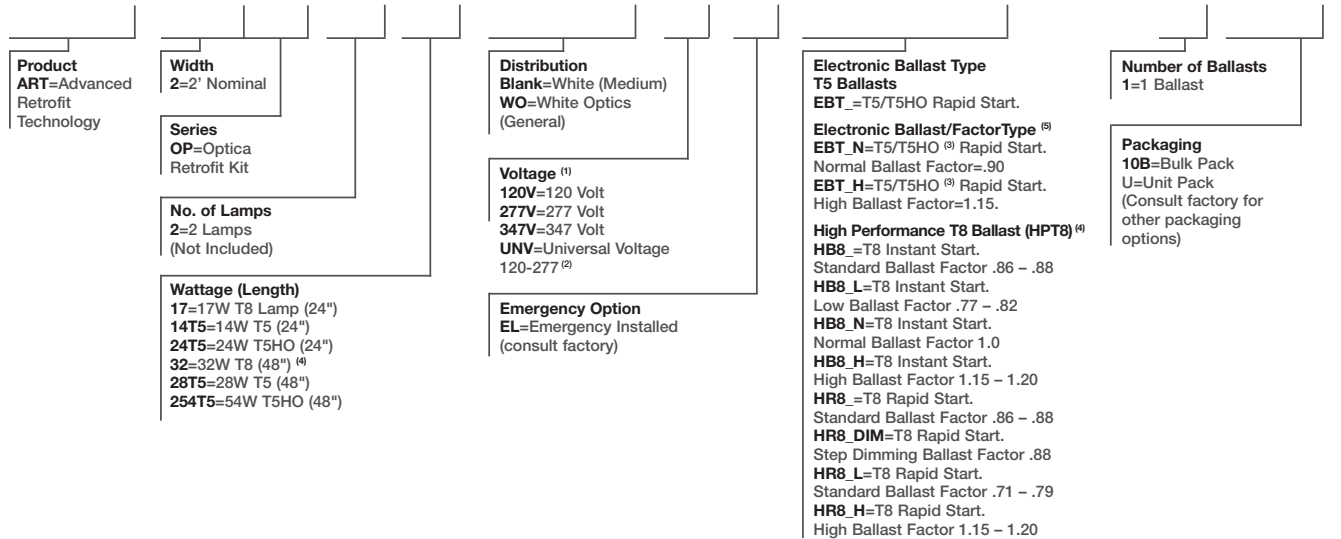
**Product**
**ART**=Advanced Retrofit Technology

**Width**
**2**=2' Nominal

**Series**
**OP**=Optica Retrofit Kit

**No. of Lamps**
**2**=2 Lamps (Not Included)

**Wattage (Length)**
**17**=17W T8 Lamp (24")
**14T5**=14W T5 (24")
**24T5**=24W T5HO (24")
**32**=32W T8 (48") $^{(4)}$
**28T5**=28W T5 (48")
**254T5**=54W T5HO (48")

**Distribution**
**Blank**=White (Medium)
**WO**=White Optics (General)

**Voltage** $^{(1)}$
**120V**=120 Volt
**277V**=277 Volt
**347V**=347 Volt
**UNV**=Universal Voltage 120-277 $^{(2)}$

**Emergency Option**
**EL**=Emergency Installed (consult factory)

**Electronic Ballast Type**
**T5 Ballasts**
**EBT_**=T5/T5HO Rapid Start.

**Electronic Ballast/FactorType** $^{(5)}$
**EBT_N**=T5/T5HO $^{(3)}$ Rapid Start. Normal Ballast Factor=.90
**EBT_H**=T5/T5HO $^{(3)}$ Rapid Start. High Ballast Factor=1.15.

**High Performance T8 Ballast (HPT8)** $^{(4)}$
**HB8_**=T8 Instant Start. Standard Ballast Factor .86 – .88
**HB8_L**=T8 Instant Start. Low Ballast Factor .77 – .82
**HB8_N**=T8 Instant Start. Normal Ballast Factor 1.0
**HB8_H**=T8 Instant Start. High Ballast Factor 1.15 – 1.20
**HR8_**=T8 Rapid Start. Standard Ballast Factor .86 – .88
**HR8_DIM**=T8 Rapid Start. Step Dimming Ballast Factor .88
**HR8_L**=T8 Rapid Start. Standard Ballast Factor .71 – .79
**HR8_H**=T8 Rapid Start. High Ballast Factor 1.15 – 1.20

**Number of Ballasts**
**1**=1 Ballast

**Packaging**
**10B**=Bulk Pack
U=Unit Pack
(Consult factory for other packaging options)